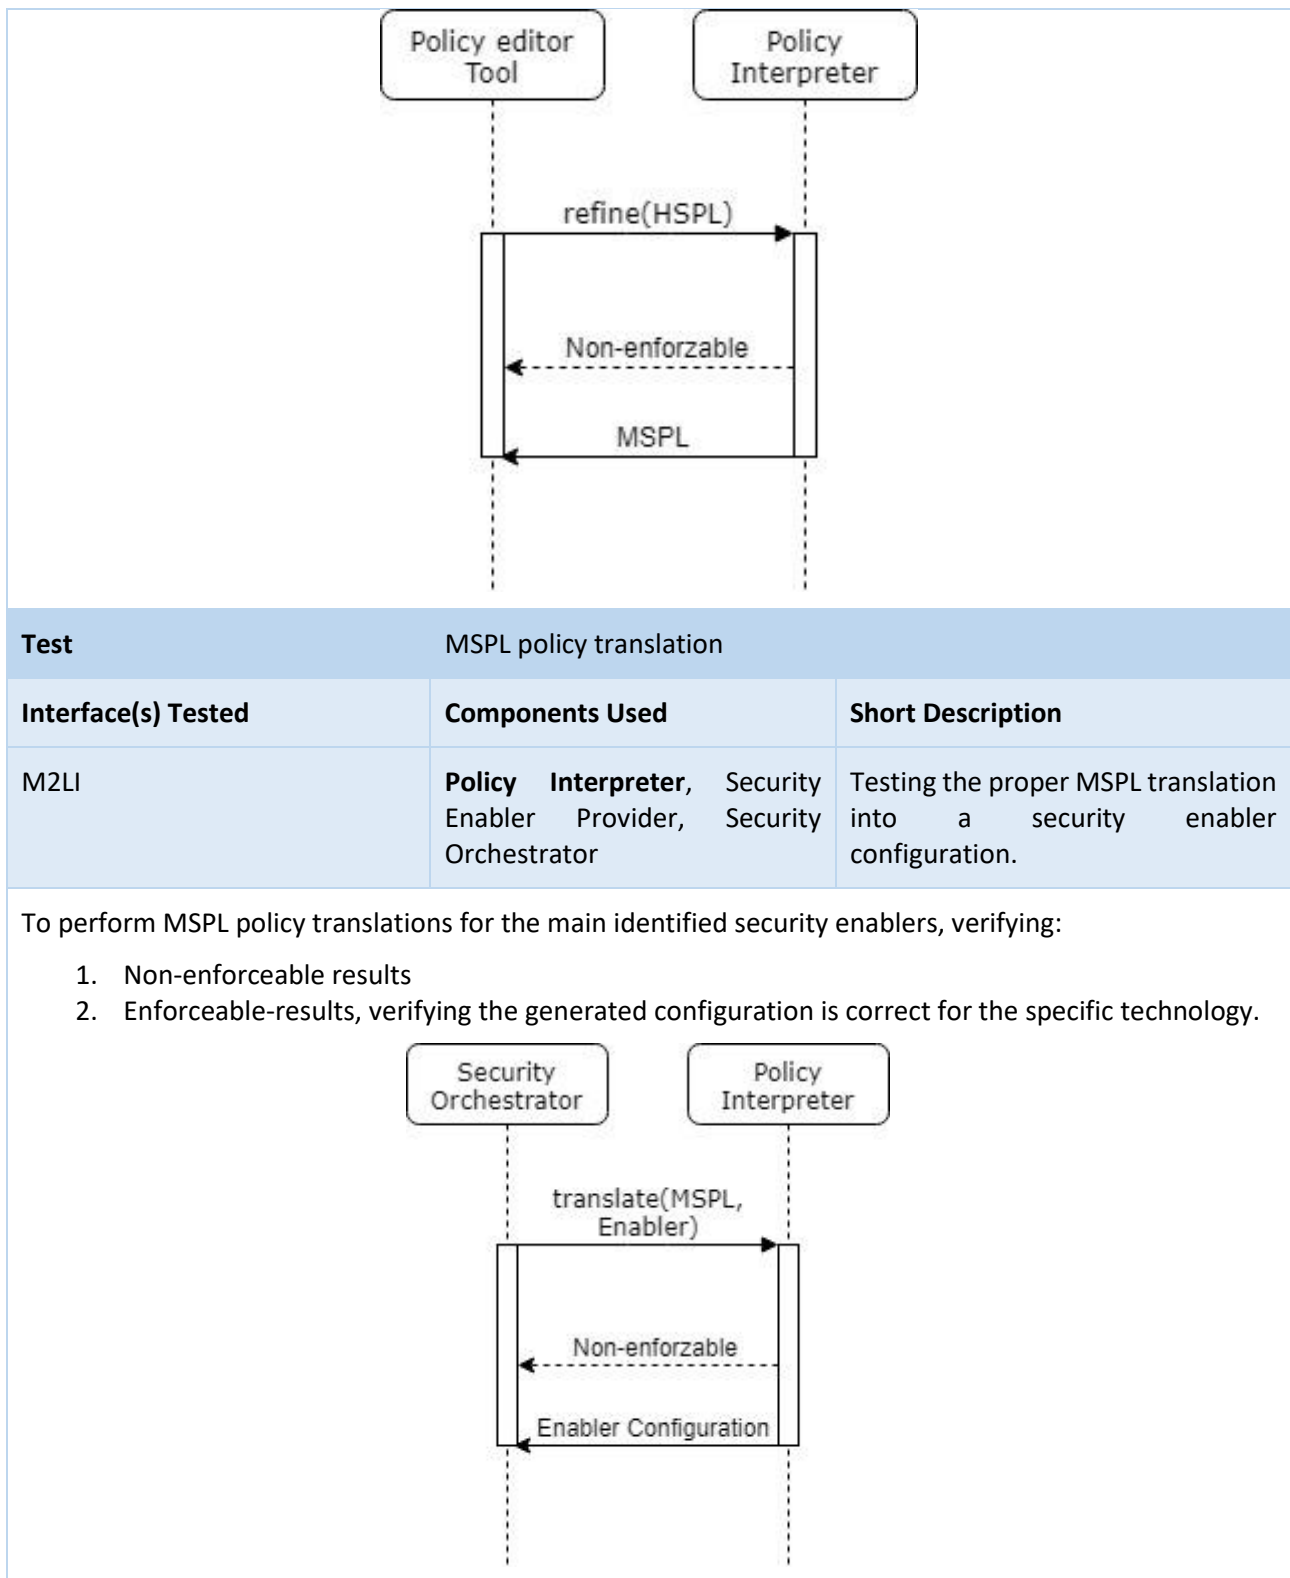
Policy editor Tool

Policy Interpreter

refine(HSPL)

Non-enforzable

MSPL

| Test | MSPL policy translation | |
|---|---|---|
| Interface(s) Tested | Components Used | Short Description |
| M2LI | **Policy Interpreter**, Security Enabler Provider, Security Orchestrator | Testing the proper MSPL translation into a security enabler configuration. |

To perform MSPL policy translations for the main identified security enablers, verifying:

1. Non-enforceable results
2. Enforceable-results, verifying the generated configuration is correct for the specific technology.

Security Orchestrator

Policy Interpreter

translate(MSPL, Enabler)

Non-enforzable

Enabler Configuration